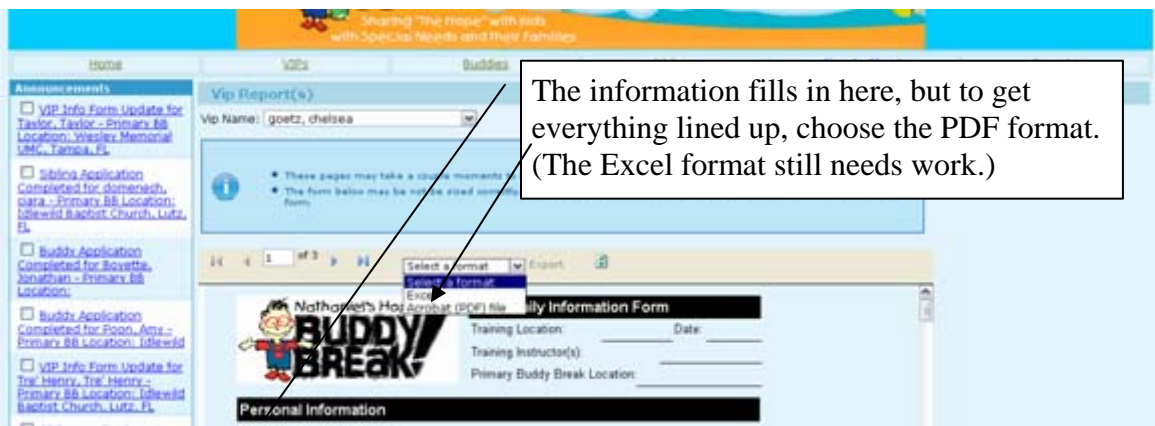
Sharing "the Hope" with Kids with Special Needs and their Families

Home | VIPs | Buddies

Announcements

VIP Info Form Update for Taylor, Taylor - Primary BB Location: Wesley Memorial UMC, Tampa, FL

Sibling Application Completed for domenech, ciara - Primary BB Location: Idlewild Baptist Church, Lutz, FL

Buddy Application Completed for Boyette, Jonathan - Primary BB Location:

Buddy Application Completed for Poon, Amy - Primary BB Location: Idlewild

VIP Info Form Update for Tre' Henry, Tre' Henry - Primary BB Location: Idlewild Baptist Church, Lutz, FL

Vip Report(s)

Vip Name: goetz, chelsea

• These pages may take a couple moments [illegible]
• The form below may be not be sized correctly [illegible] form.

The information fills in here, but to get everything lined up, choose the PDF format. (The Excel format still needs work.)

1 of 3

Select a format | Export

Select a format
Excel
Acrobat (PDF) file

Nathaniel's Ho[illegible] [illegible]ily Information Form

BUDDY BREAK!

Training Location: Date:

Training Instructor(s):

Primary Buddy Break Location:

Personal Information